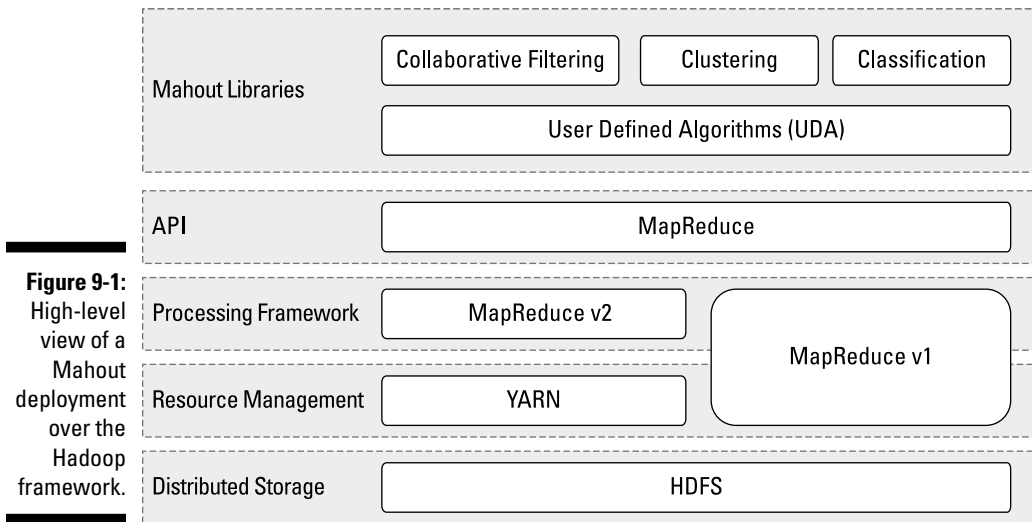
Mahout Libraries

Collaborative Filtering

Clustering

Classification

User Defined Algorithms (UDA)

API

MapReduce

Figure 9-1: High-level view of a Mahout deployment over the Hadoop framework.

Processing Framework

MapReduce v2

MapReduce v1

Resource Management

YARN

Distributed Storage

HDFS